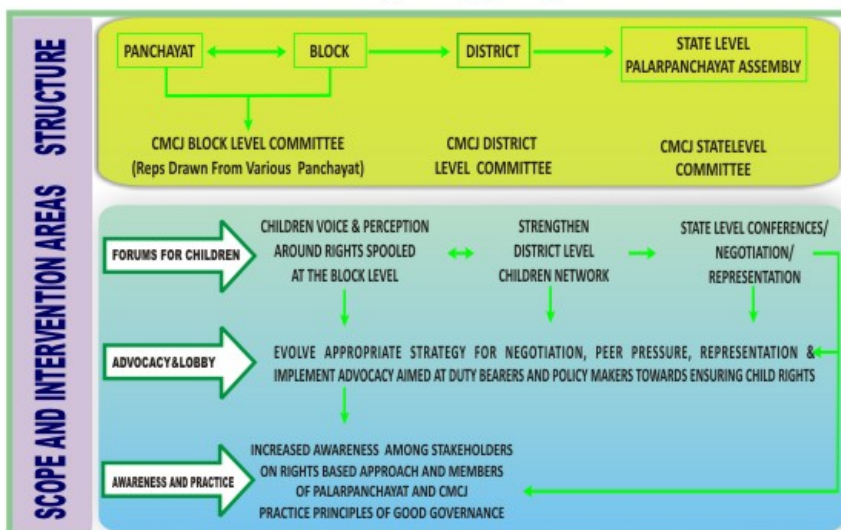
STRUCTURE

PANCHAYAT

BLOCK

DISTRICT

STATE LEVEL PALARPANCHAYAT ASSEMBLY

CMCJ BLOCK LEVEL COMMITTEE (Reps Drawn From Various Panchayat)

CMCJ DISTRICT LEVEL COMMITTEE

CMCJ STATELEVEL COMMITTEE

SCOPE AND INTERVENTION AREAS

FORUMS FOR CHILDREN

CHILDREN VOICE & PERCEPTION AROUND RIGHTS SPOOLED AT THE BLOCK LEVEL

STRENGTHEN DISTRICT LEVEL CHILDREN NETWORK

STATE LEVEL CONFERENCES/ NEGOTIATION/ REPRESENTATION

ADVOCACY&LOBBY

EVOLVE APPROPRIATE STRATEGY FOR NEGOTIATION, PEER PRESSURE, REPRESENTATION & IMPLEMENT ADVOCACY AIMED AT DUTY BEARERS AND POLICY MAKERS TOWARDS ENSURING CHILD RIGHTS

AWARENESS AND PRACTICE

INCREASED AWARENESS AMONG STAKEHOLDERS ON RIGHTS BASED APPROACH AND MEMBERS OF PALARPANCHAYAT AND CMCJ PRACTICE PRINCIPLES OF GOOD GOVERNANCE